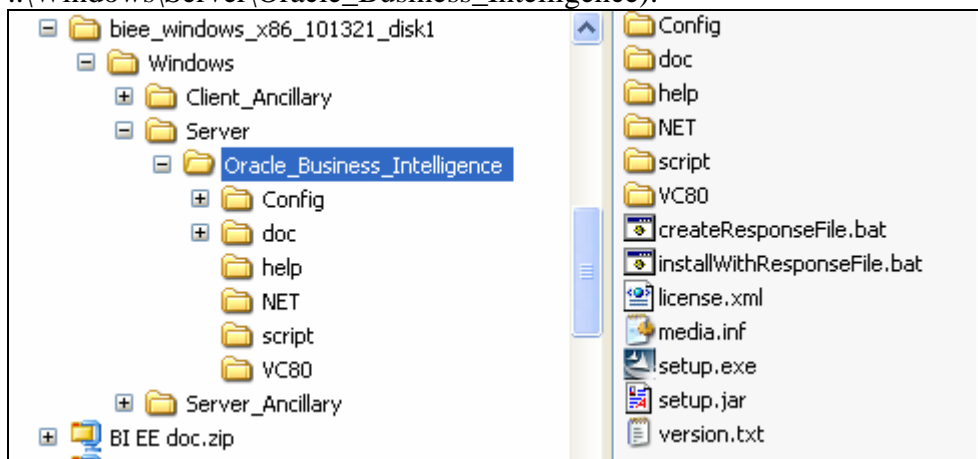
biee_windows_x86_101321_disk1
Windows
Client_Ancillary
Server
Oracle_Business_Intelligence
Config
doc
help
NET
script
VC80
Server_Ancillary
BI EE doc.zip

Config
doc
help
NET
script
VC80
createResponseFile.bat
installWithResponseFile.bat
license.xml
media.inf
setup.exe
setup.jar
version.txt